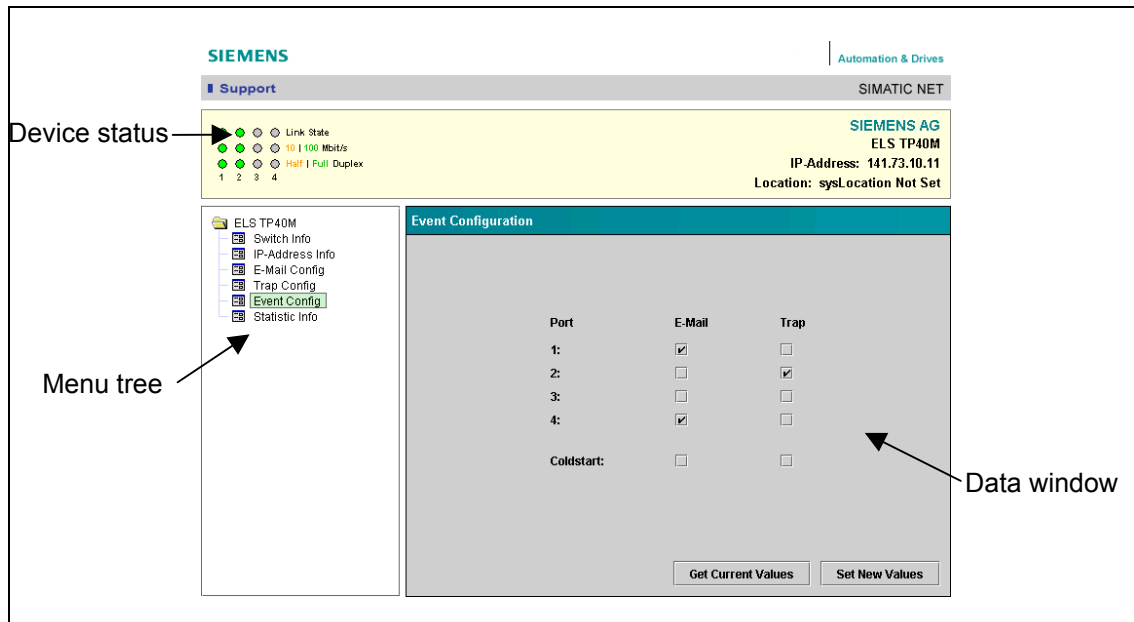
SIEMENS

Automation & Drives

Support

SIMATIC NET

Device status

Link State
10 | 100 Mbit/s
Half | Full Duplex
1 2 3 4

SIEMENS AG
ELS TP40M
IP-Address: 141.73.10.11
Location: sysLocation Not Set

ELS TP40M
Switch Info
IP-Address Info
E-Mail Config
Trap Config
Event Config
Statistic Info

Menu tree

Event Configuration

| Port | E-Mail | Trap |
|---|---|---|
| 1: | ☑ | ☐ |
| 2: | ☐ | ☑ |
| 3: | ☐ | ☐ |
| 4: | ☑ | ☐ |
| Coldstart: | ☐ | ☐ |

Data window

Get Current Values

Set New Values